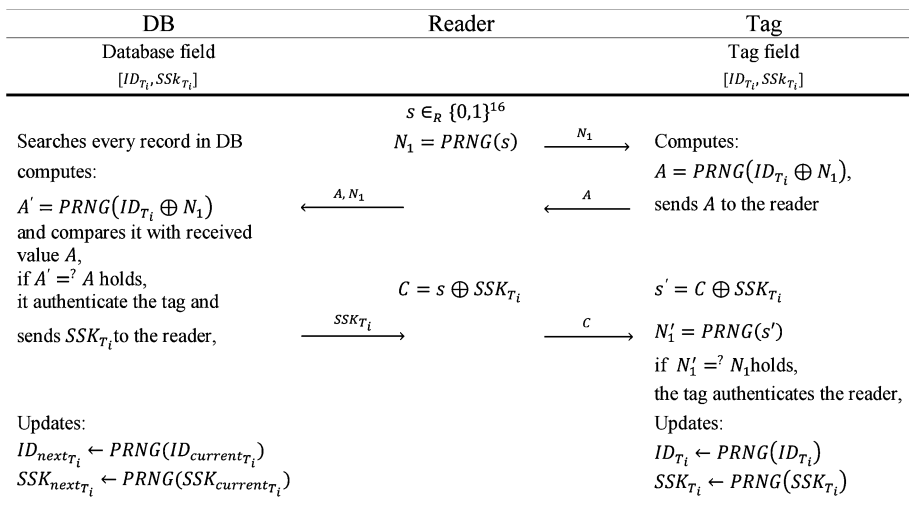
| DB | Reader | Tag |
|---|---|---|
| Database field $[ID_{T_i}, SSk_{T_i}]$ | | Tag field $[ID_{T_i}, SSk_{T_i}]$ |

$s \in_R \{0,1\}^{16}$

$N_1 = PRNG(s)$ $\xrightarrow{N_1}$

Computes:
$A = PRNG\left(ID_{T_i} \oplus N_1\right)$,
sends $A$ to the reader

$\xleftarrow{A}$

Searches every record in DB computes:
$A' = PRNG\left(ID_{T_i} \oplus N_1\right)$
and compares it with received value $A$,
if $A' =^? A$ holds,
it authenticate the tag and
sends $SSK_{T_i}$to the reader,

$\xleftarrow{A,\, N_1}$

$\xrightarrow{SSK_{T_i}}$

$C = s \oplus SSK_{T_i}$ $\xrightarrow{C}$

$s' = C \oplus SSK_{T_i}$
$N_1' = PRNG(s')$
if $N_1' =^? N_1$holds,
the tag authenticates the reader,

Updates:
$ID_{next_{T_i}} \leftarrow PRNG(ID_{current_{T_i}})$
$SSK_{next_{T_i}} \leftarrow PRNG(SSK_{current_{T_i}})$

Updates:
$ID_{T_i} \leftarrow PRNG\left(ID_{T_i}\right)$
$SSK_{T_i} \leftarrow PRNG\left(SSK_{T_i}\right)$